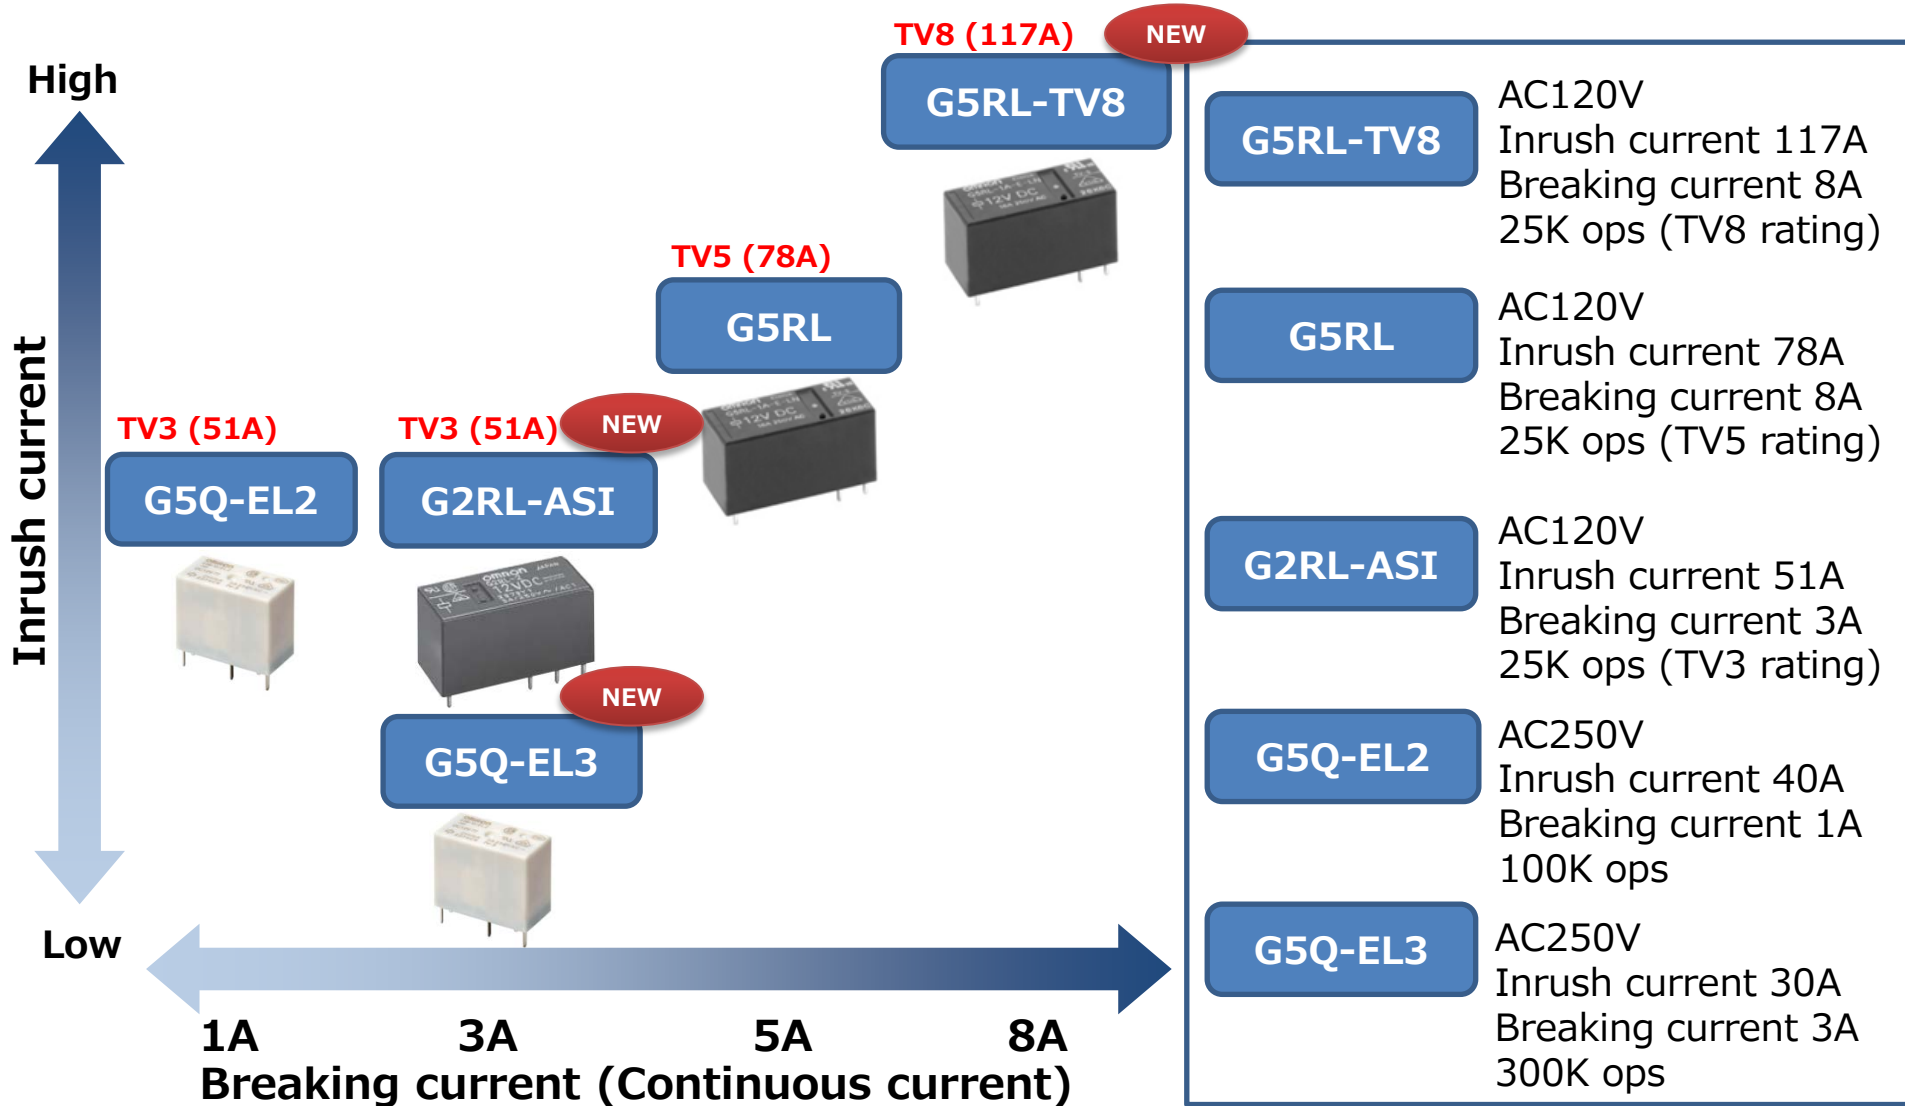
TV8 (117A) NEW

High

G5RL-TV8

TV5 (78A)

G5RL

TV3 (51A)

TV3 (51A) NEW

G5Q-EL2

G2RL-ASI

Inrush current

NEW

G5Q-EL3

Low

1A 3A 5A 8A

Breaking current (Continuous current)

G5RL-TV8
AC120V
Inrush current 117A
Breaking current 8A
25K ops (TV8 rating)

G5RL
AC120V
Inrush current 78A
Breaking current 8A
25K ops (TV5 rating)

G2RL-ASI
AC120V
Inrush current 51A
Breaking current 3A
25K ops (TV3 rating)

G5Q-EL2
AC250V
Inrush current 40A
Breaking current 1A
100K ops

G5Q-EL3
AC250V
Inrush current 30A
Breaking current 3A
300K ops